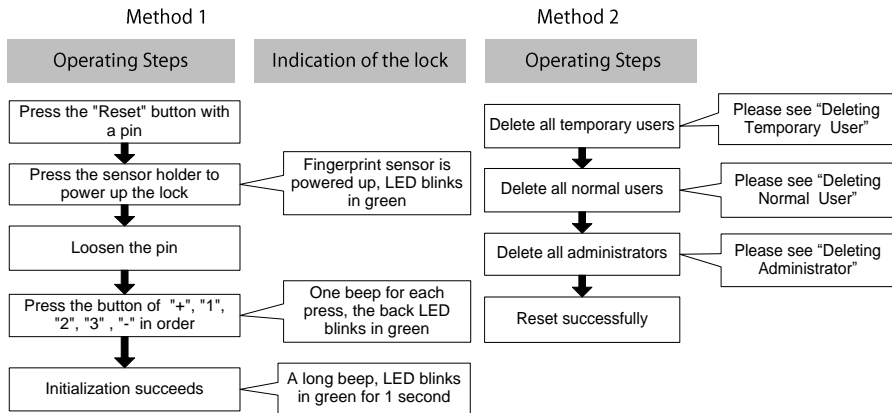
Method 1

Operating Steps

Indication of the lock

Press the "Reset" button with a pin

Press the sensor holder to power up the lock

Fingerprint sensor is powered up, LED blinks in green

Loosen the pin

Press the button of "+", "1", "2", "3" , "-" in order

One beep for each press, the back LED blinks in green

Initialization succeeds

A long beep, LED blinks in green for 1 second

Method 2

Operating Steps

Delete all temporary users

Please see "Deleting Temporary User"

Delete all normal users

Please see "Deleting Normal User"

Delete all administrators

Please see "Deleting Administrator"

Reset successfully